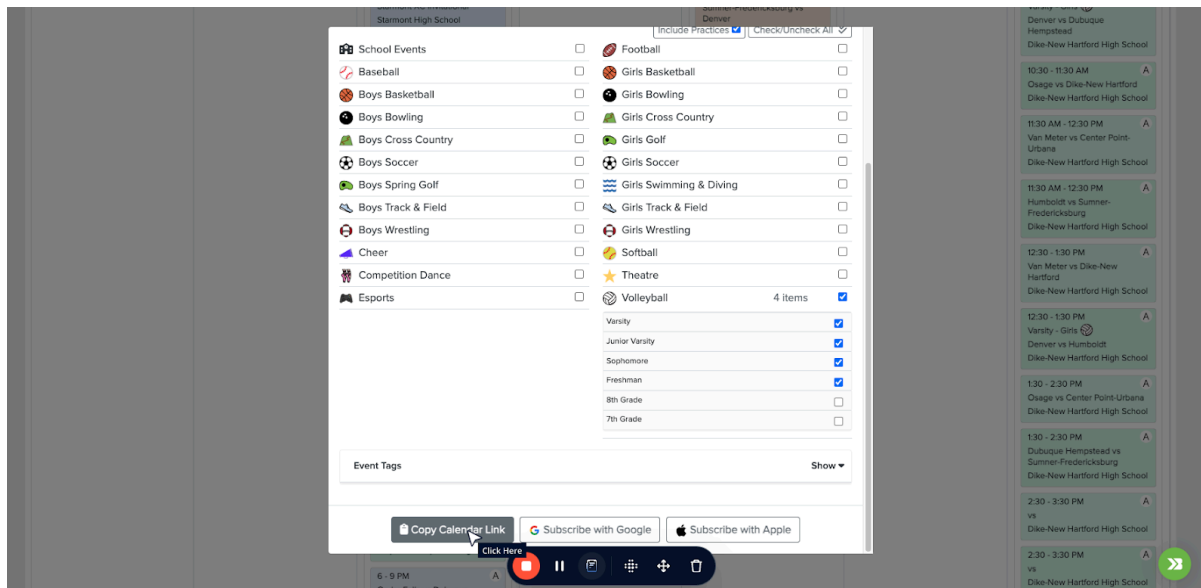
Starmont High School
Sumner-Fredericksburg vs Denver
Include Practices
Check/Uncheck All

School Events
Baseball
Boys Basketball
Boys Bowling
Boys Cross Country
Boys Soccer
Boys Spring Golf
Boys Track & Field
Boys Wrestling
Cheer
Competition Dance
Esports

Football
Girls Basketball
Girls Bowling
Girls Cross Country
Girls Golf
Girls Soccer
Girls Swimming & Diving
Girls Track & Field
Girls Wrestling
Softball
Theatre
Volleyball 4 items
Varsity
Junior Varsity
Sophomore
Freshman
8th Grade
7th Grade

Event Tags
Show

Copy Calendar Link
Subscribe with Google
Subscribe with Apple
Click Here

Varsity - Girls
Denver vs Dubuque Hempstead
Dike-New Hartford High School

10:30 - 11:30 AM A
Osage vs Dike-New Hartford
Dike-New Hartford High School

11:30 AM - 12:30 PM A
Van Meter vs Center Point-Urbana
Dike-New Hartford High School

11:30 AM - 12:30 PM A
Humboldt vs Sumner-Fredericksburg
Dike-New Hartford High School

12:30 - 1:30 PM A
Van Meter vs Dike-New Hartford
Dike-New Hartford High School

12:30 - 1:30 PM A
Varsity - Girls
Denver vs Humboldt
Dike-New Hartford High School

1:30 - 2:30 PM A
Osage vs Center Point-Urbana
Dike-New Hartford High School

1:30 - 2:30 PM A
Dubuque Hempstead vs Sumner-Fredericksburg
Dike-New Hartford High School

2:30 - 3:30 PM A
vs
Dike-New Hartford High School

2:30 - 3:30 PM A
vs
Dike-New Hartford High School

6 - 9 PM A